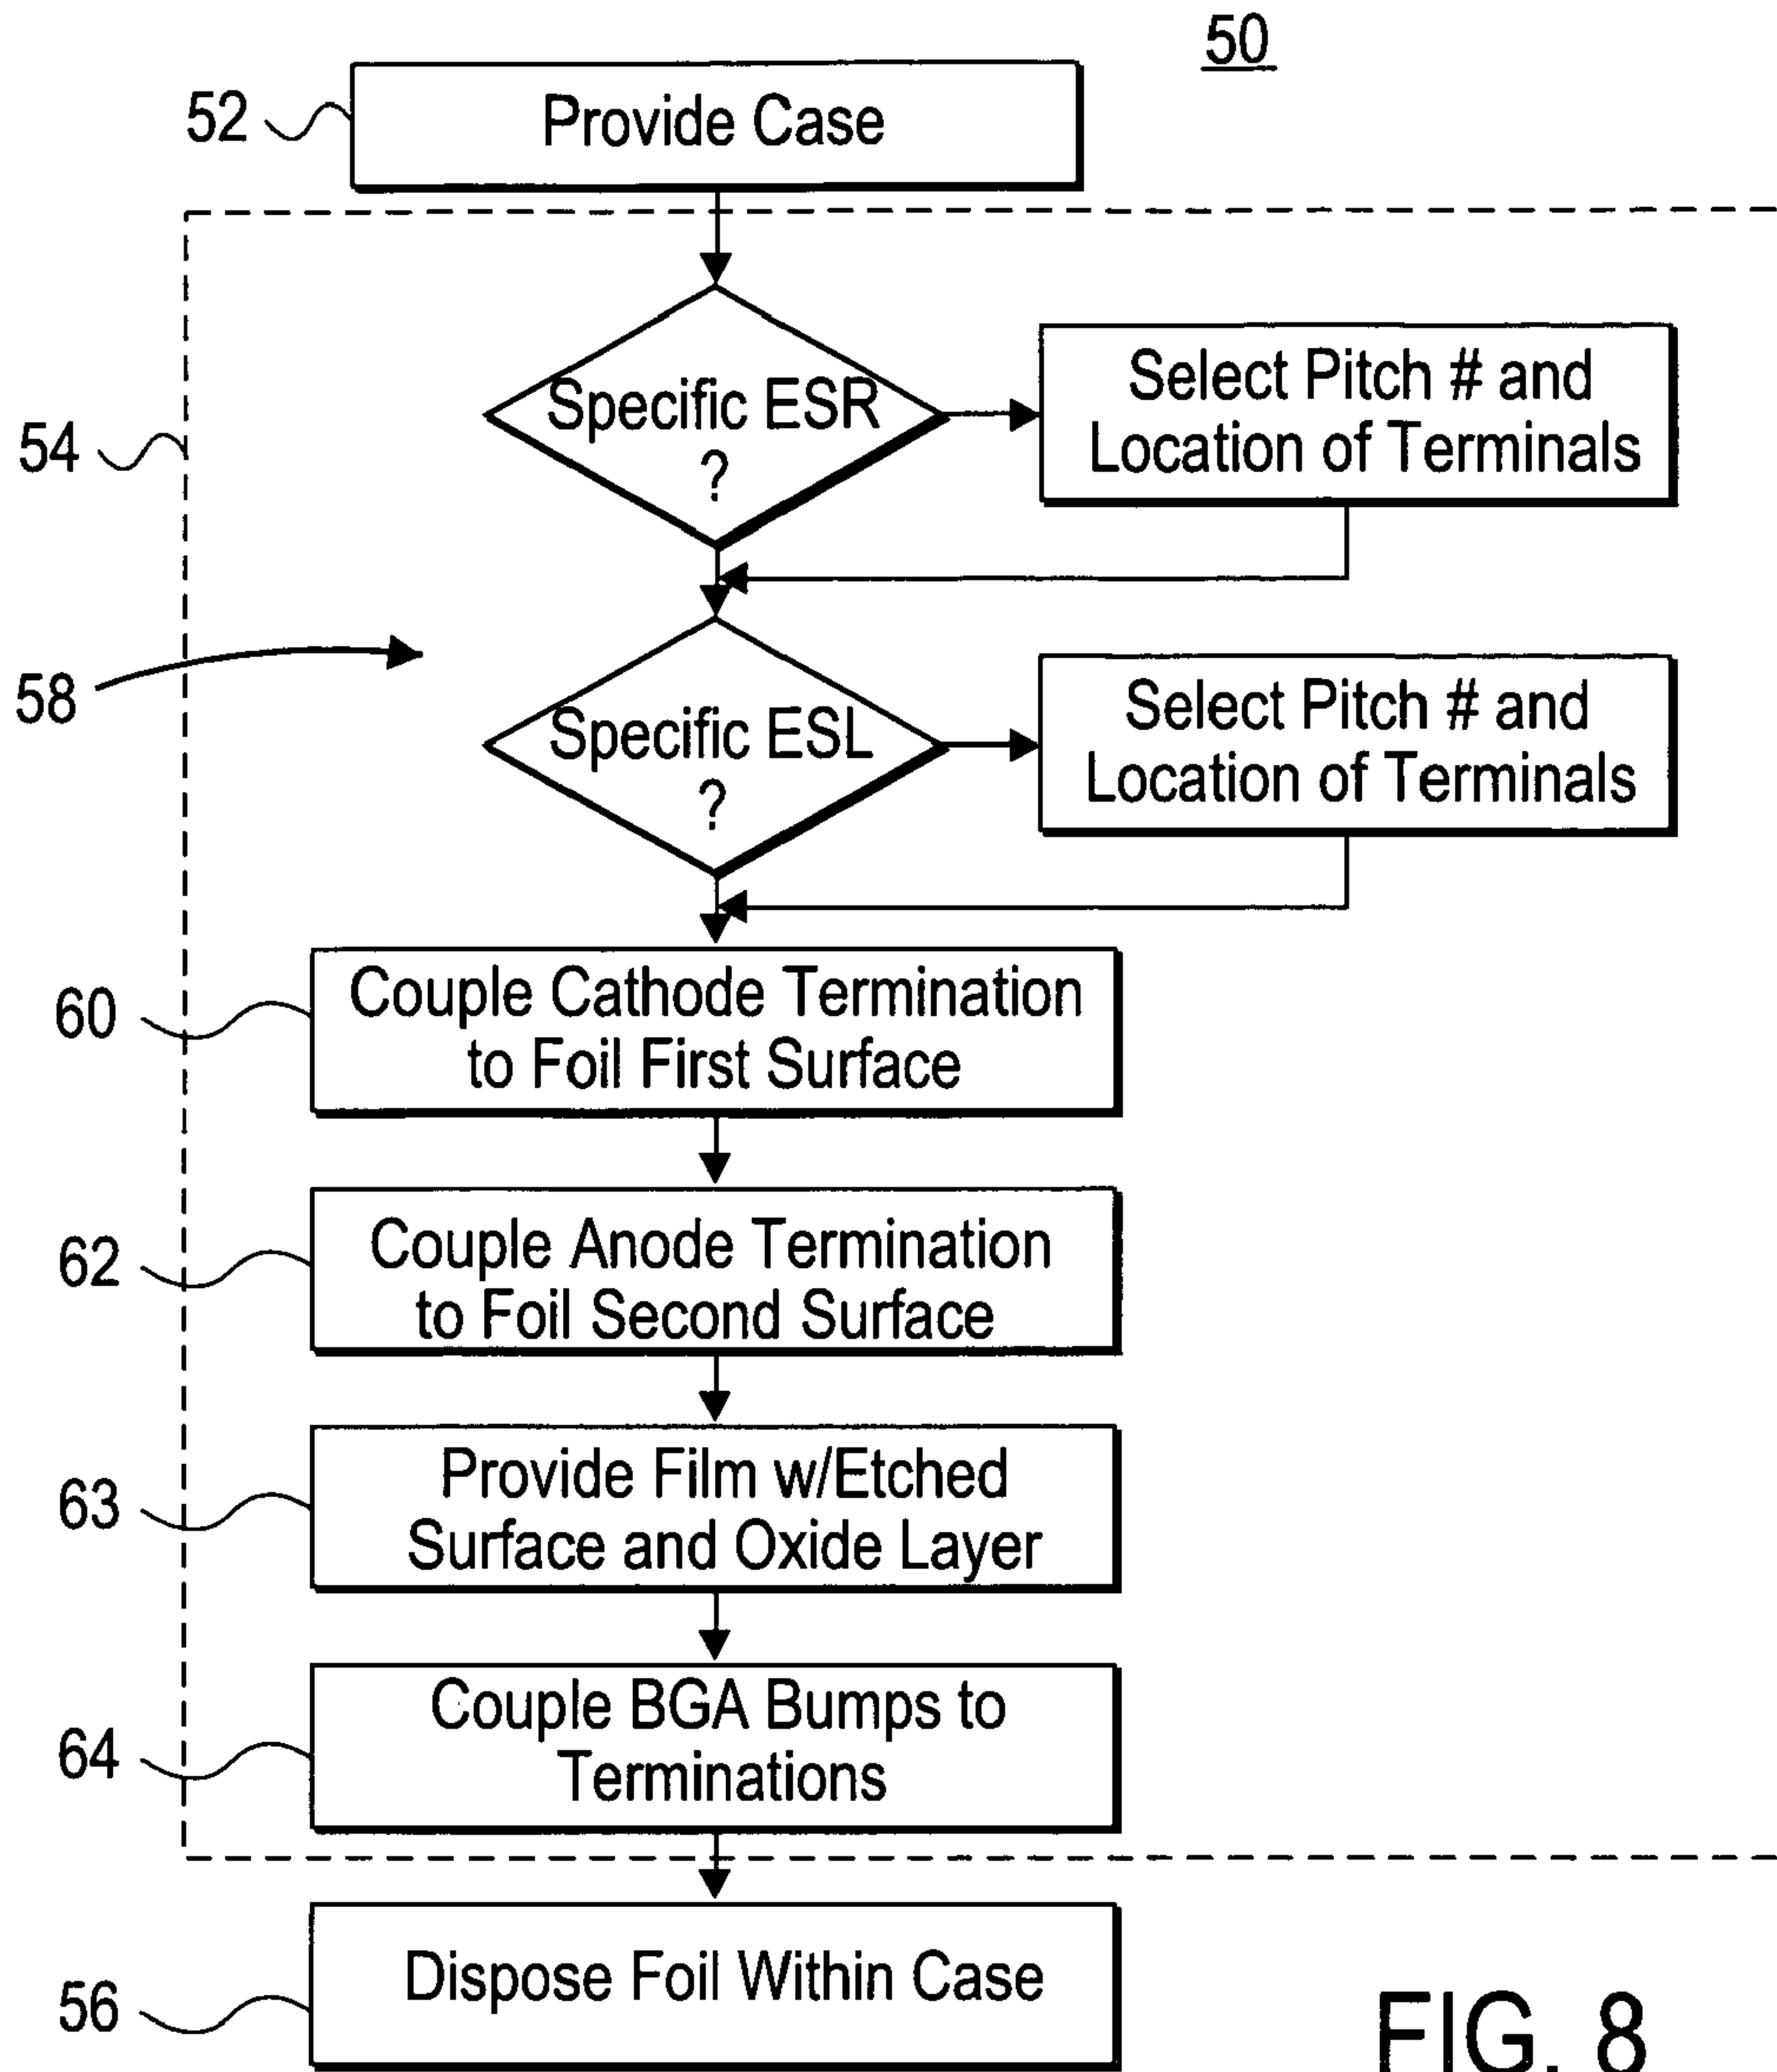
50

52 Provide Case

54

Specific ESR ?

Select Pitch # and Location of Terminals

58

Specific ESL ?

Select Pitch # and Location of Terminals

60 Couple Cathode Termination to Foil First Surface

62 Couple Anode Termination to Foil Second Surface

63 Provide Film w/Etched Surface and Oxide Layer

64 Couple BGA Bumps to Terminations

56 Dispose Foil Within Case

FIG. 8